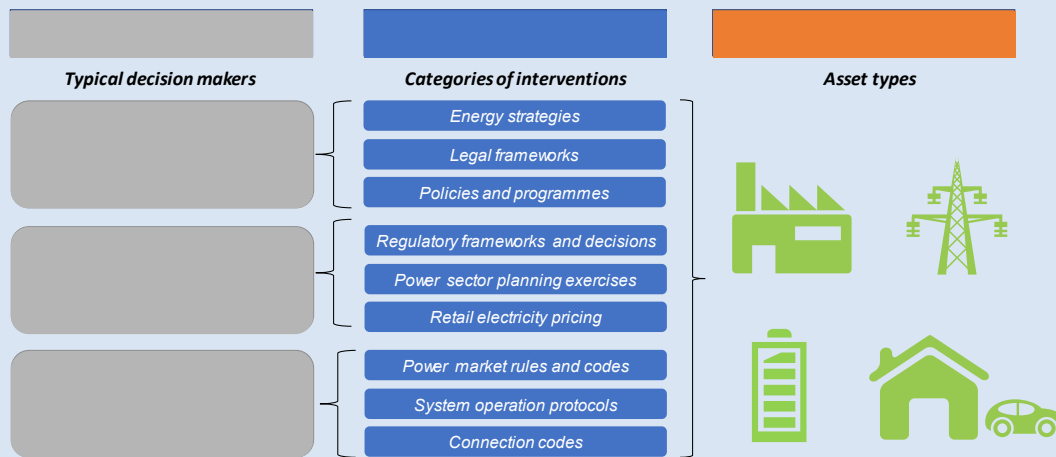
Typical decision makers

Categories of interventions

Asset types

Energy strategies

Legal frameworks

Policies and programmes

Regulatory frameworks and decisions

Power sector planning exercises

Retail electricity pricing

Power market rules and codes

System operation protocols

Connection codes